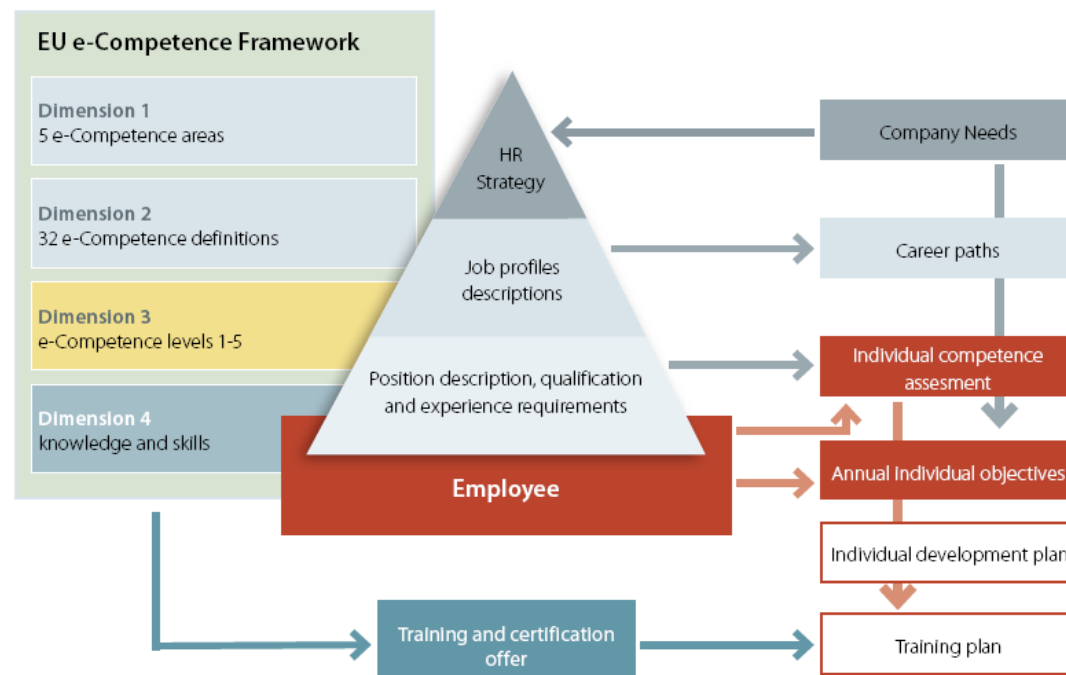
EU e-Competence Framework

Dimension 1
5 e-Competence areas

Dimension 2
32 e-Competence definitions

Dimension 3
e-Competence levels 1-5

Dimension 4
knowledge and skills

HR Strategy

Job profiles descriptions

Position description, qualification and experience requirements

Employee

Company Needs

Career paths

Individual competence assesment

Annual individual objectives

Individual development plan

Training and certification offer

Training plan